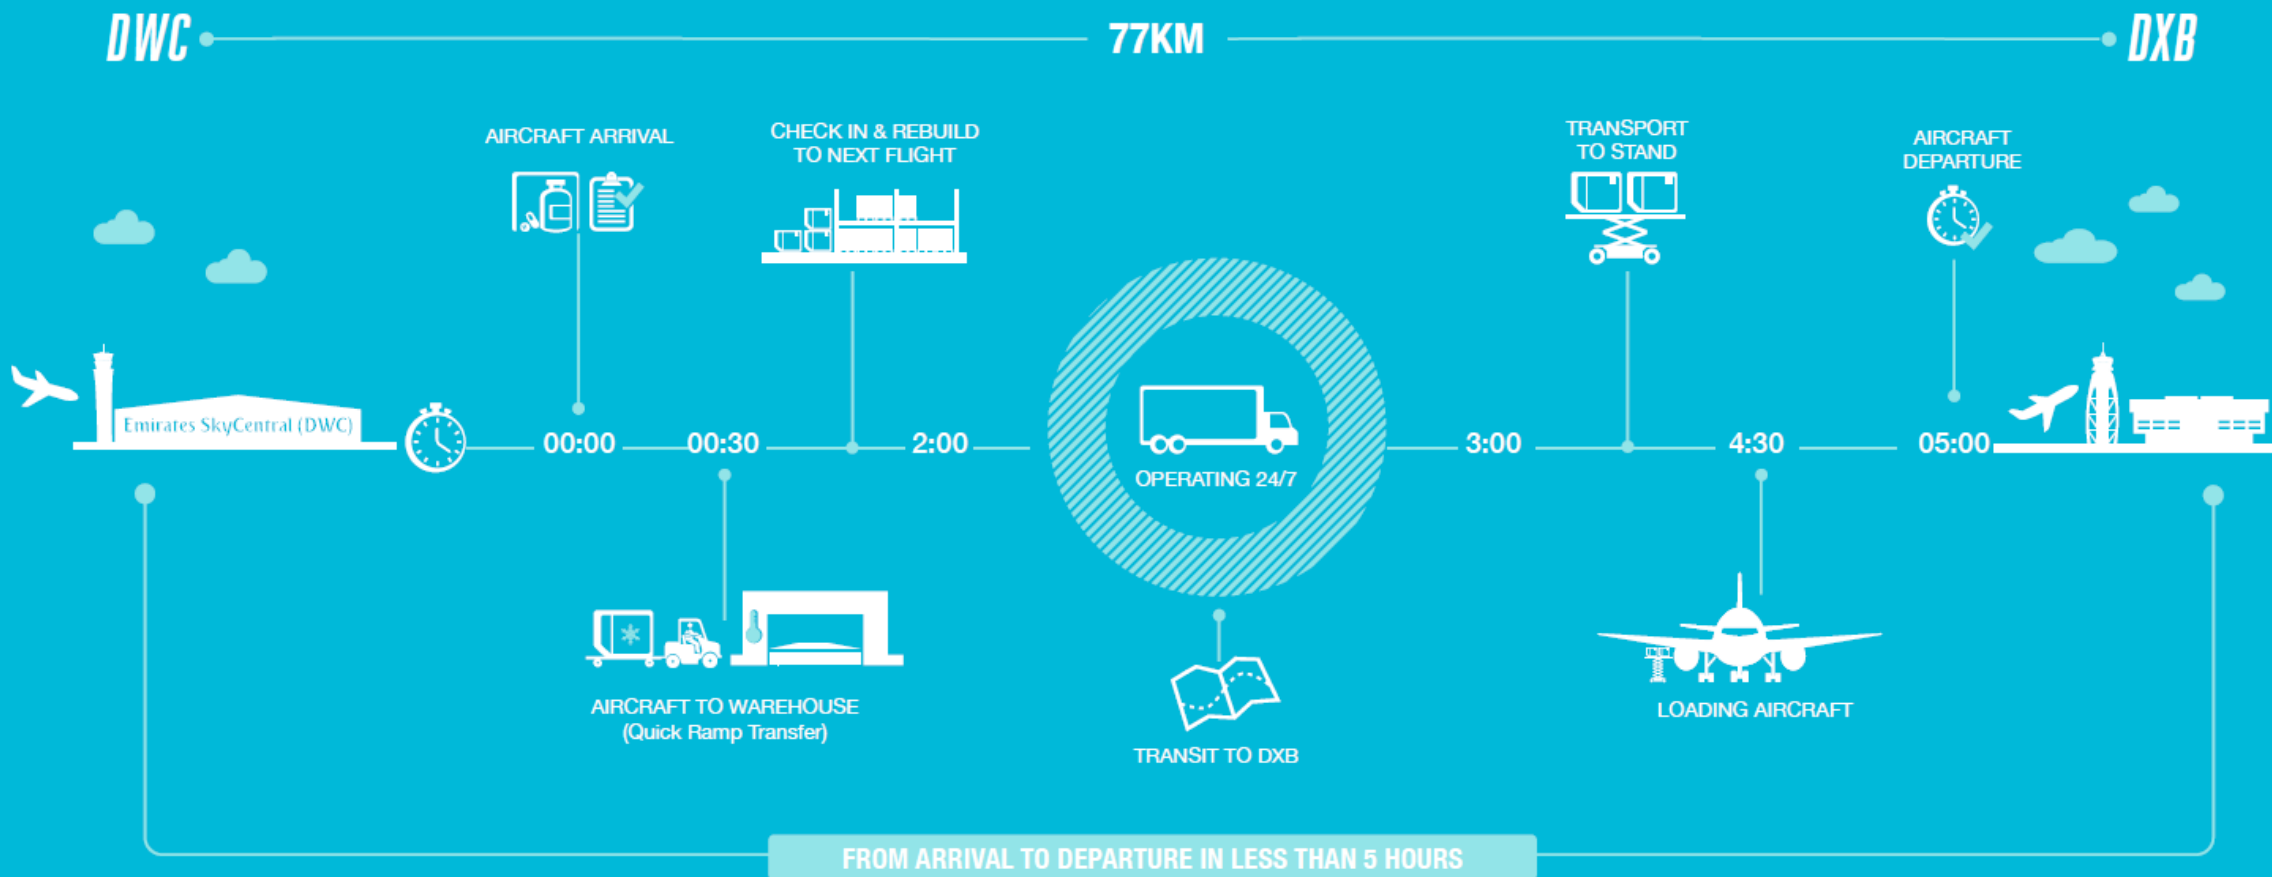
DWC

77KM

DXB

AIRCRAFT ARRIVAL

CHECK IN & REBUILD TO NEXT FLIGHT

TRANSPORT TO STAND

AIRCRAFT DEPARTURE

Emirates SkyCentral (DWC)

00:00

00:30

2:00

OPERATING 24/7

3:00

4:30

05:00

AIRCRAFT TO WAREHOUSE (Quick Ramp Transfer)

TRANSIT TO DXB

LOADING AIRCRAFT

FROM ARRIVAL TO DEPARTURE IN LESS THAN 5 HOURS